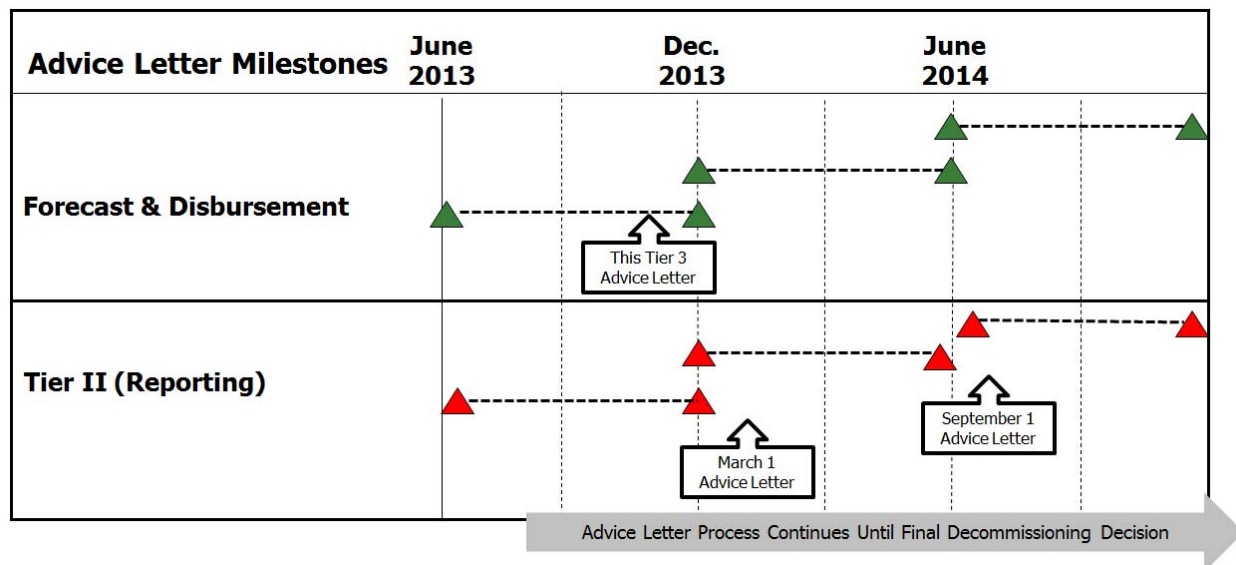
Advice Letter Milestones

June 2013

Dec. 2013

June 2014

Forecast & Disbursement

This Tier 3 Advice Letter

Tier II (Reporting)

March 1 Advice Letter

September 1 Advice Letter

Advice Letter Process Continues Until Final Decommissioning Decision